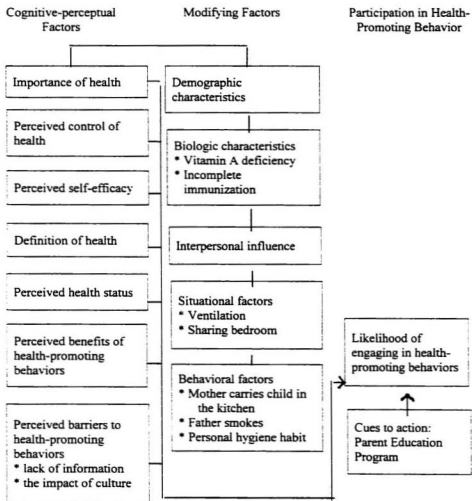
Cognitive-perceptual Factors

Modifying Factors

Participation in Health-Promoting Behavior

Importance of health

Perceived control of health

Perceived self-efficacy

Definition of health

Perceived health status

Perceived benefits of health-promoting behaviors

Perceived barriers to health-promoting behaviors
• lack of information
• the impact of culture

Demographic characteristics

Biologic characteristics
• Vitamin A deficiency
• Incomplete immunization

Interpersonal influence

Situational factors
• Ventilation
• Sharing bedroom

Behavioral factors
• Mother carries child in the kitchen
• Father smokes
• Personal hygiene habit

Likelihood of engaging in health-promoting behaviors

Cues to action: Parent Education Program